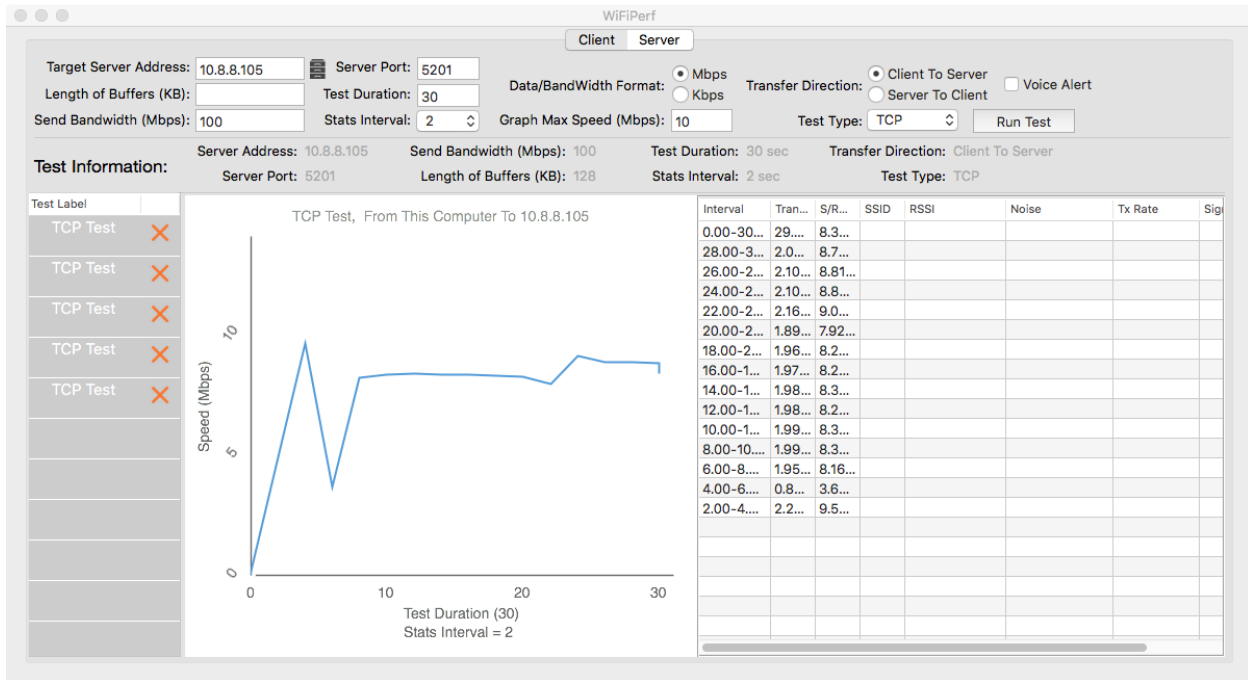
WiFiPerf

Client Server

Target Server Address: 10.8.8.105
Server Port: 5201
Length of Buffers (KB):
Test Duration: 30
Send Bandwidth (Mbps): 100
Stats Interval: 2
Data/BandWidth Format: Mbps Kbps
Graph Max Speed (Mbps): 10
Transfer Direction: Client To Server Server To Client
Voice Alert
Test Type: TCP
Run Test

Test Information:
Server Address: 10.8.8.105
Server Port: 5201
Send Bandwidth (Mbps): 100
Length of Buffers (KB): 128
Test Duration: 30 sec
Stats Interval: 2 sec
Transfer Direction: Client To Server
Test Type: TCP

Test Label
TCP Test
TCP Test
TCP Test
TCP Test
TCP Test

TCP Test, From This Computer To 10.8.8.105

Speed (Mbps)
0
5
10
0
10
20
30
Test Duration (30)
Stats Interval = 2

| Interval | Tran... | S/R... | SSID | RSSI | Noise | Tx Rate | Sig |
|---|---|---|---|---|---|---|---|
| 0.00-30... | 29.... | 8.3... | | | | | |
| 28.00-3... | 2.0... | 8.7... | | | | | |
| 26.00-2... | 2.10... | 8.81... | | | | | |
| 24.00-2... | 2.10... | 8.8... | | | | | |
| 22.00-2... | 2.16... | 9.0... | | | | | |
| 20.00-2... | 1.89... | 7.92... | | | | | |
| 18.00-2... | 1.96... | 8.2... | | | | | |
| 16.00-1... | 1.97... | 8.2... | | | | | |
| 14.00-1... | 1.98... | 8.3... | | | | | |
| 12.00-1... | 1.98... | 8.2... | | | | | |
| 10.00-1... | 1.99... | 8.3... | | | | | |
| 8.00-10.... | 1.99... | 8.3... | | | | | |
| 6.00-8.... | 1.95... | 8.16... | | | | | |
| 4.00-6.... | 0.8... | 3.6... | | | | | |
| 2.00-4.... | 2.2... | 9.5... | | | | | |